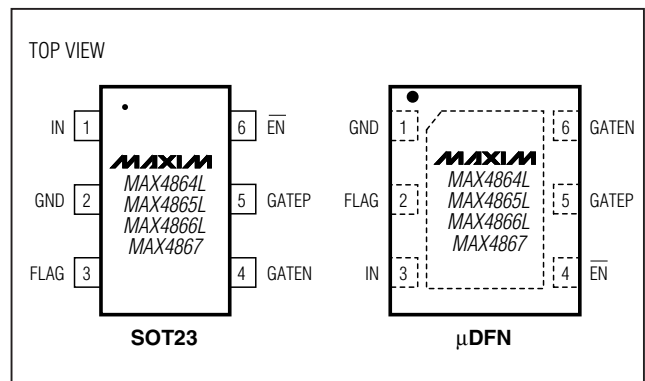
TOP VIEW

IN 1
GND 2
FLAG 3
6 $\overline{EN}$
5 GATEP
4 GATEN

MAXIM
MAX4864L
MAX4865L
MAX4866L
MAX4867

SOT23

GND 1
FLAG 2
IN 3
6 GATEN
5 GATEP
4 $\overline{EN}$

MAXIM
MAX4864L
MAX4865L
MAX4866L
MAX4867

μDFN